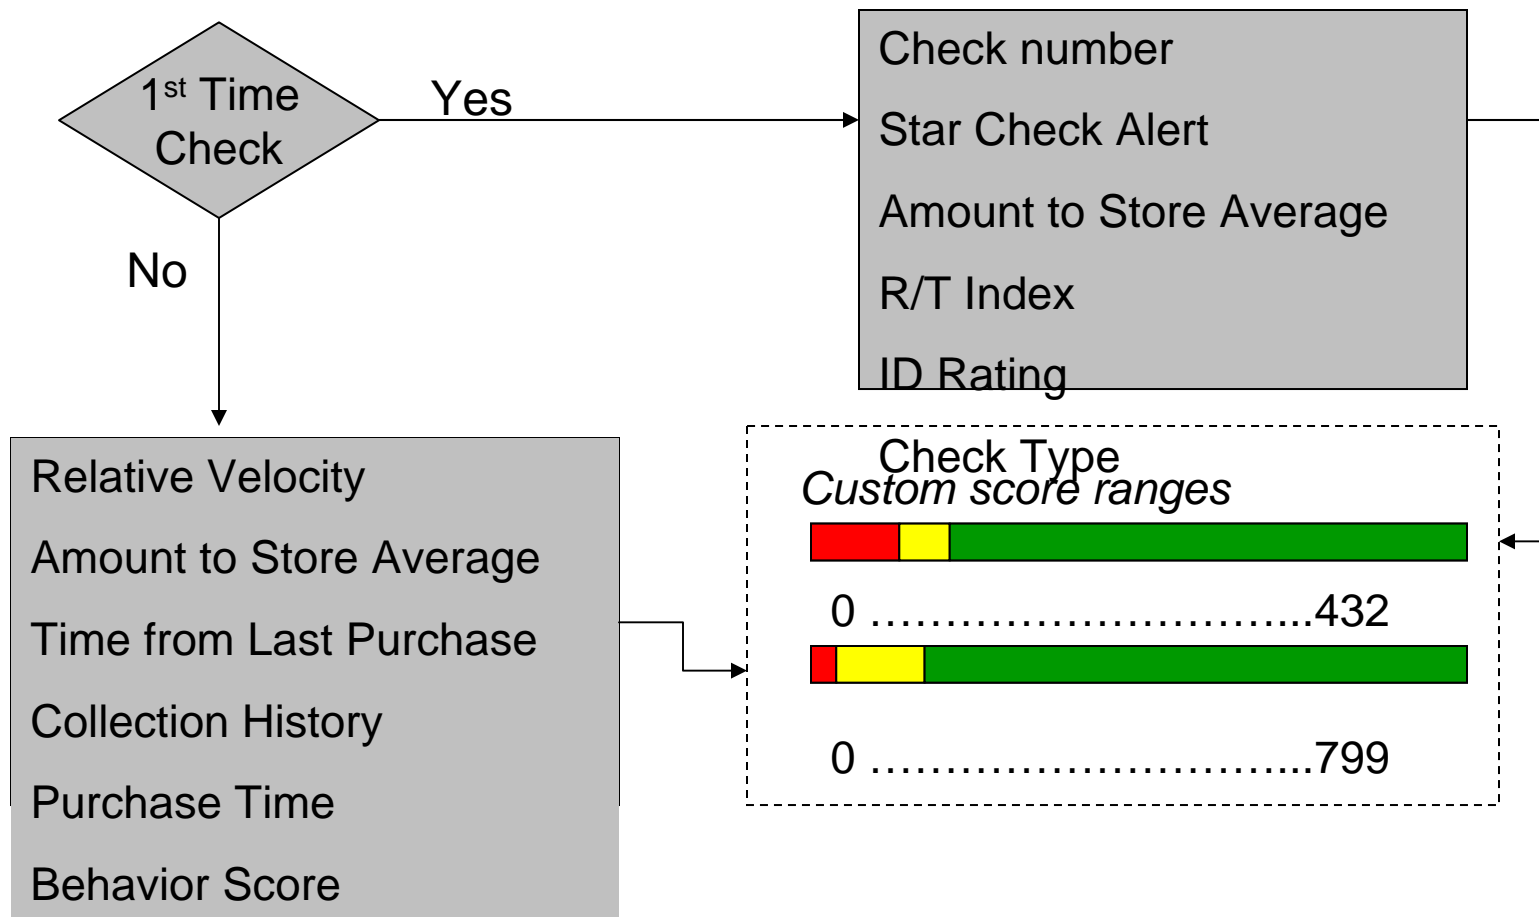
1<sup>st</sup> Time Check

Yes

No

Check number

Star Check Alert

Amount to Store Average

R/T Index

ID Rating

Check Type

Custom score ranges

0 …………………………..432

0 …………………………..799

Relative Velocity

Amount to Store Average

Time from Last Purchase

Collection History

Purchase Time

Behavior Score